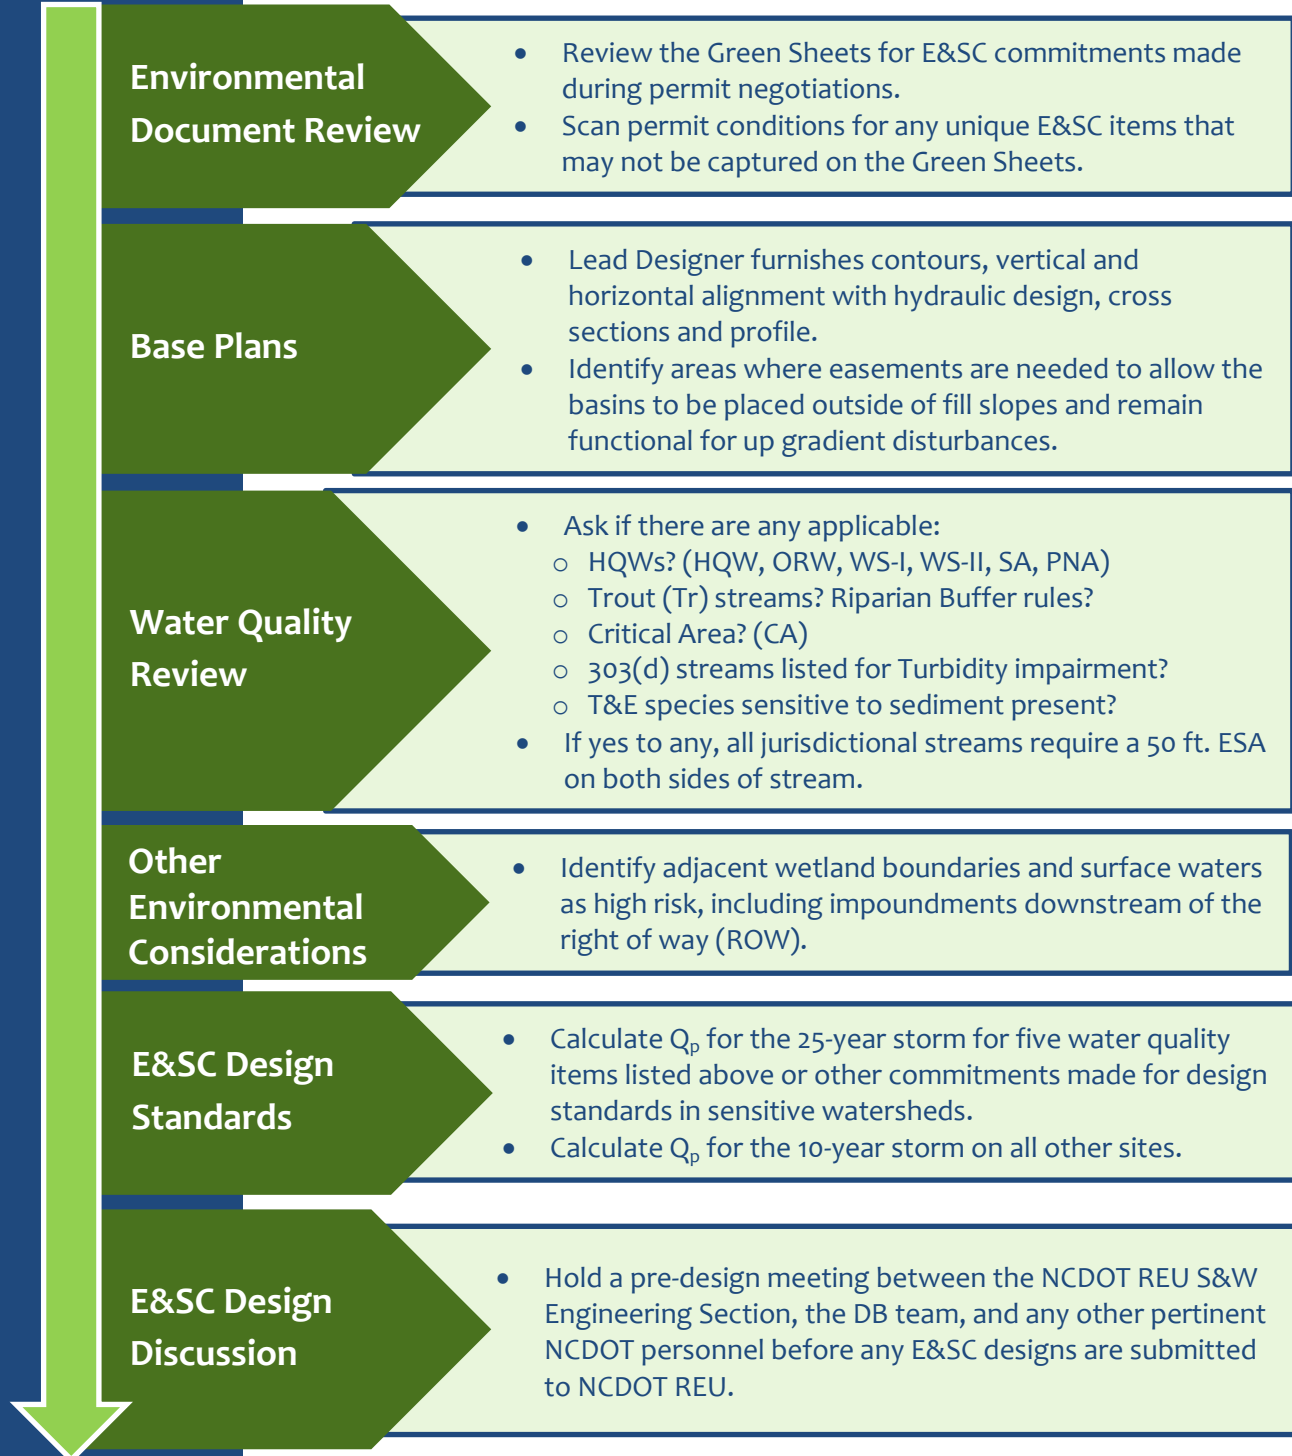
Environmental Document Review

- Review the Green Sheets for E&SC commitments made during permit negotiations.
- Scan permit conditions for any unique E&SC items that may not be captured on the Green Sheets.

Base Plans

- Lead Designer furnishes contours, vertical and horizontal alignment with hydraulic design, cross sections and profile.
- Identify areas where easements are needed to allow the basins to be placed outside of fill slopes and remain functional for up gradient disturbances.

Water Quality Review

- Ask if there are any applicable:
  - HQWs? (HQW, ORW, WS-I, WS-II, SA, PNA)
  - Trout (Tr) streams? Riparian Buffer rules?
  - Critical Area? (CA)
  - 303(d) streams listed for Turbidity impairment?
  - T&E species sensitive to sediment present?
- If yes to any, all jurisdictional streams require a 50 ft. ESA on both sides of stream.

Other Environmental Considerations

- Identify adjacent wetland boundaries and surface waters as high risk, including impoundments downstream of the right of way (ROW).

E&SC Design Standards

- Calculate $Q_p$ for the 25-year storm for five water quality items listed above or other commitments made for design standards in sensitive watersheds.
- Calculate $Q_p$ for the 10-year storm on all other sites.

E&SC Design Discussion

- Hold a pre-design meeting between the NCDOT REU S&W Engineering Section, the DB team, and any other pertinent NCDOT personnel before any E&SC designs are submitted to NCDOT REU.